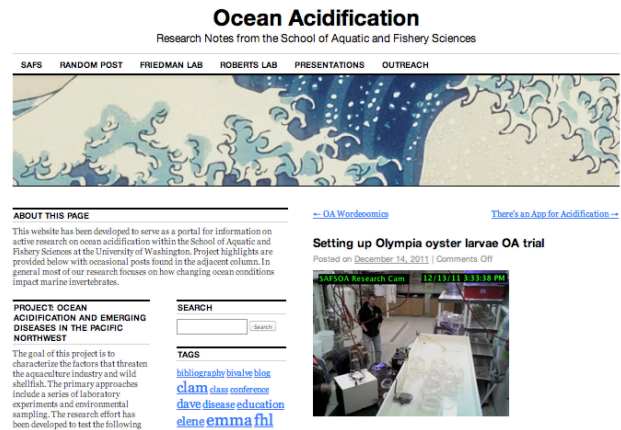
Ocean Acidification

Research Notes from the School of Aquatic and Fishery Sciences

SAFS RANDOM POST FRIEDMAN LAB ROBERTS LAB PRESENTATIONS OUTREACH

ABOUT THIS PAGE

This website has been developed to serve as a portal for information on active research on ocean acidification within the School of Aquatic and Fishery Sciences at the University of Washington. Project highlights are provided below with occasional posts found in the adjacent column. In general most of our research focuses on how changing ocean conditions impact marine invertebrates.

PROJECT: OCEAN ACIDIFICATION AND EMERGING DISEASES IN THE PACIFIC NORTHWEST

The goal of this project is to characterize the factors that threaten the aquaculture industry and wild shellfish. The primary approaches include a series of laboratory experiments and environmental sampling. The research effort has been developed to test the following

SEARCH

Search

TAGS

bibliography bivalve blog clam class conference dave disease education elene emma fhl

← OA Wordeconomics

There's an App for Acidification →

Setting up Olympia oyster larvae OA trial

Posted on December 14, 2011 | Comments Off

SAFSOA Research Cam 12/13/11 3:33:38 PM